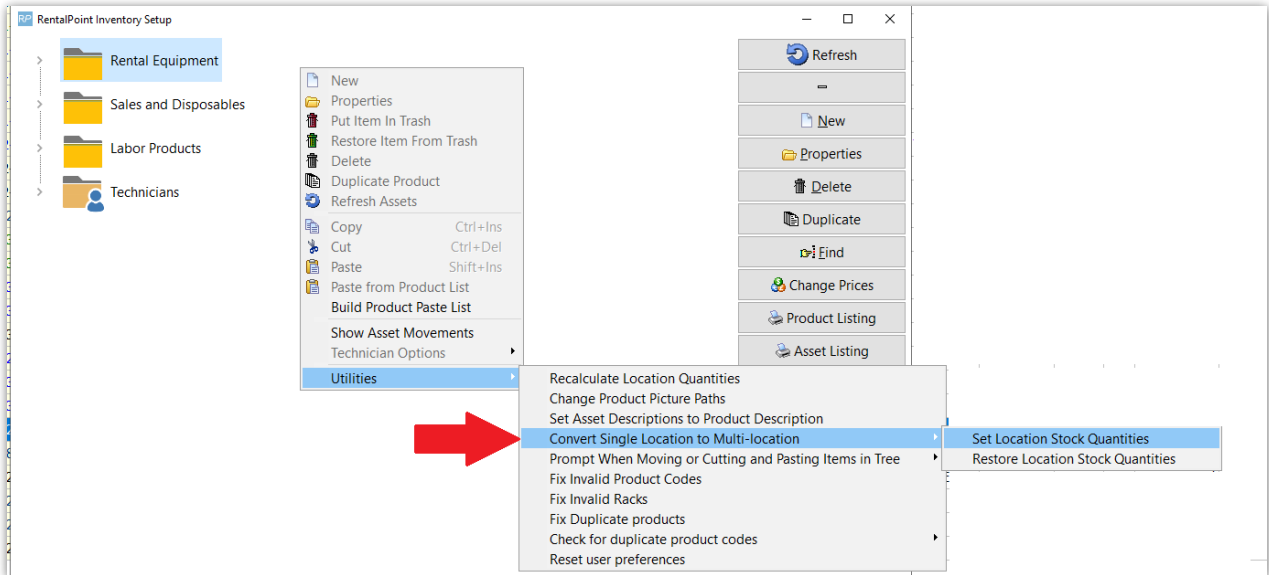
RP RentalPoint Inventory Setup

Rental Equipment
Sales and Disposables
Labor Products
Technicians

New
Properties
Put Item In Trash
Restore Item From Trash
Delete
Duplicate Product
Refresh Assets
Copy Ctrl+Ins
Cut Ctrl+Del
Paste Shift+Ins
Paste from Product List
Build Product Paste List
Show Asset Movements
Technician Options
Utilities

Recalculate Location Quantities
Change Product Picture Paths
Set Asset Descriptions to Product Description
Convert Single Location to Multi-location
Prompt When Moving or Cutting and Pasting Items in Tree
Fix Invalid Product Codes
Fix Invalid Racks
Fix Duplicate products
Check for duplicate product codes
Reset user preferences

Set Location Stock Quantities
Restore Location Stock Quantities

Refresh
New
Properties
Delete
Duplicate
Find
Change Prices
Product Listing
Asset Listing